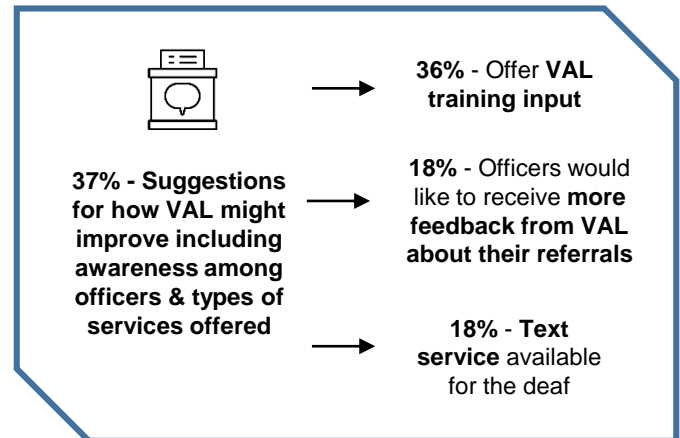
37% - Suggestions for how VAL might improve including awareness among officers & types of services offered

36% - Offer VAL training input

18% - Officers would like to receive more feedback from VAL about their referrals

18% - Text service available for the deaf